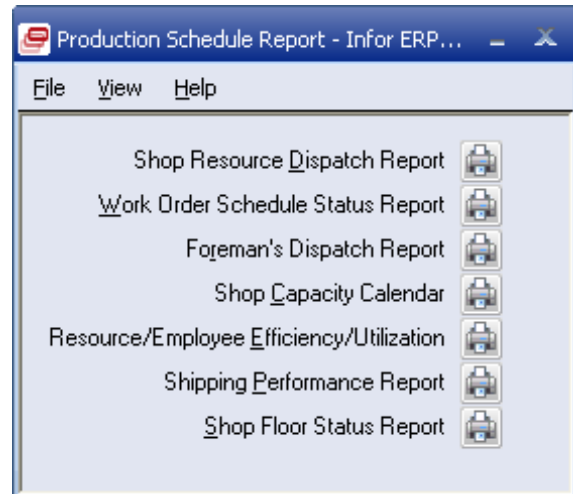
Production Schedule Report - Infor ERP...

File View Help

Shop Resource Dispatch Report

Work Order Schedule Status Report

Foreman's Dispatch Report

Shop Capacity Calendar

Resource/Employee Efficiency/Utilization

Shipping Performance Report

Shop Floor Status Report